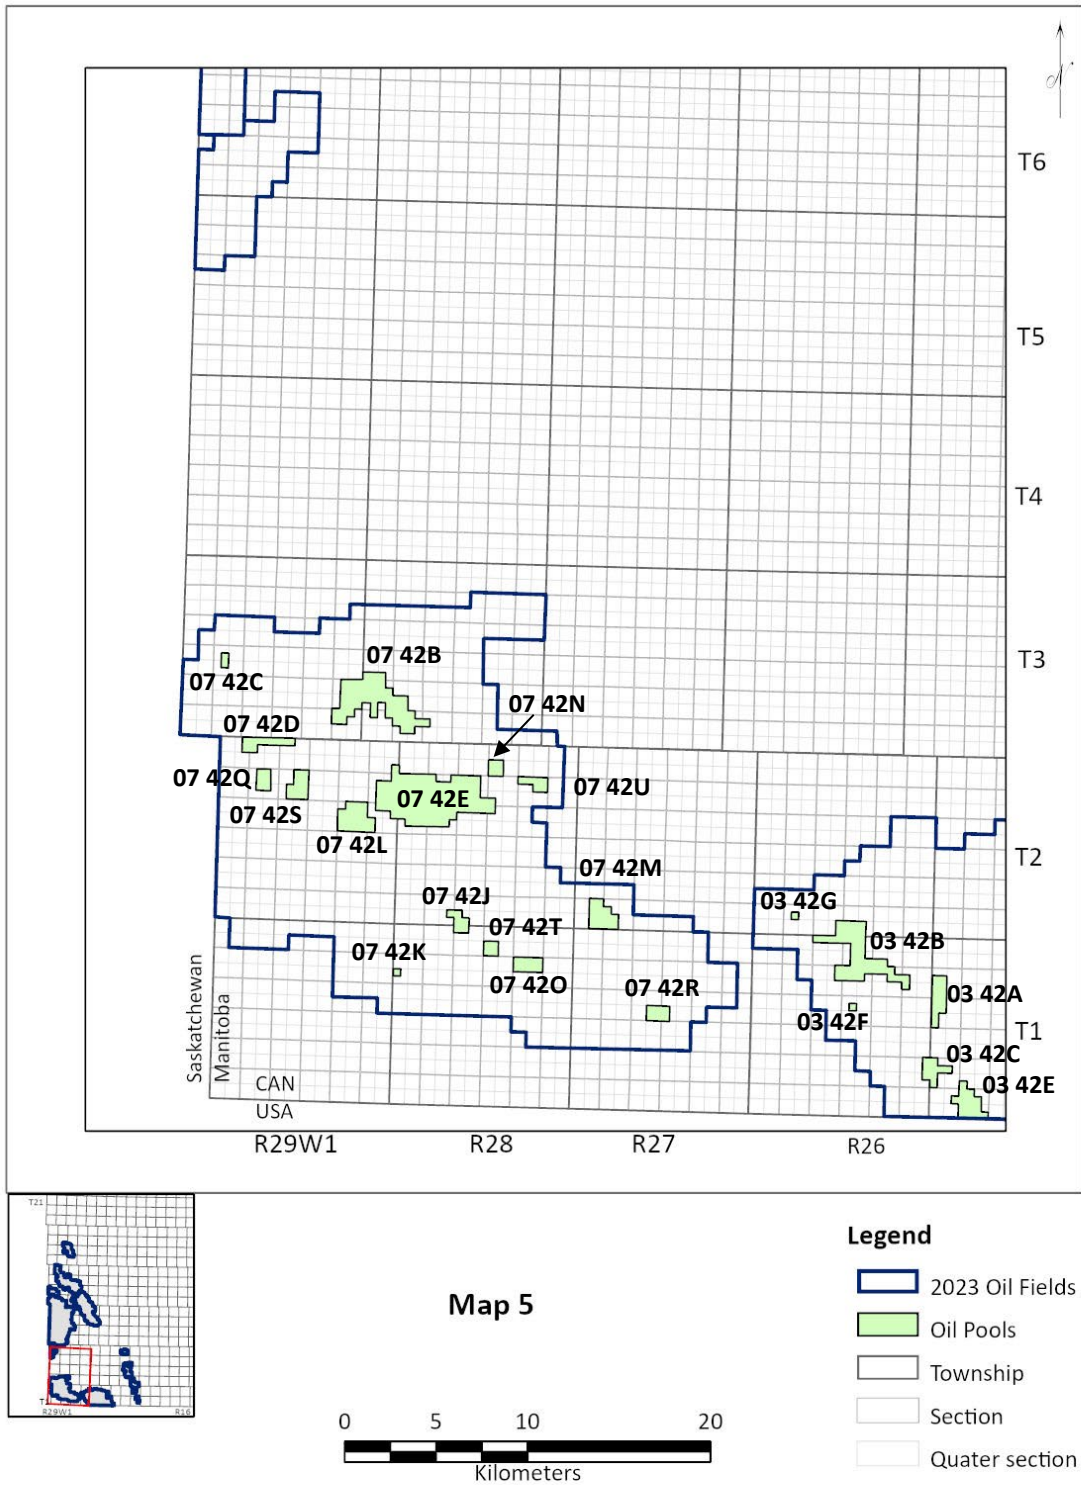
T6

T5

T4

T3

T2

T1

07 42B

07 42C

07 42N

07 42D

07 42Q

07 42E

07 42U

07 42S

07 42L

07 42M

07 42J

07 42T

07 42K

07 42O

07 42R

03 42G

03 42B

03 42A

03 42F

03 42C

03 42E

Saskatchewan

Manitoba

CAN

USA

R29W1

R28

R27

R26

T21

T1

R29W1

R16

Map 5

Legend

2023 Oil Fields

Oil Pools

Township

Section

Quater section

0 5 10 20

Kilometers